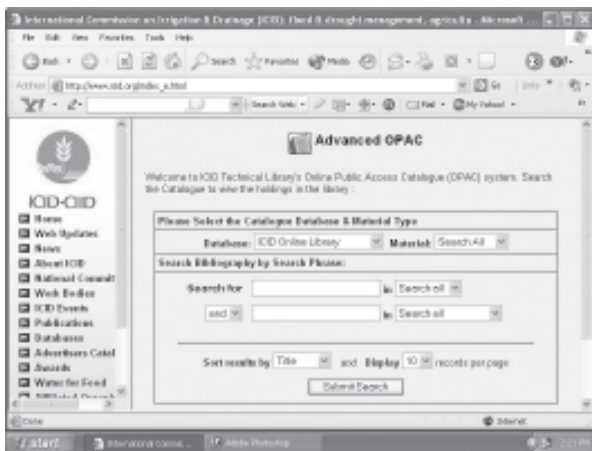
International Commission on Irrigation & Drainage (ICID): Flood & drought management, agricultu - Microsoft ...

File Edit View Favorites Tools Help

Back Search Favorites Media

Address http://www.icid.org/index_e.html Go Links

Search Web My Yahoo!

ICID-CIID

Home
Web Updates
News
About ICID
National Committ
Work Bodies
ICID Events
Publications
Databases
Advertisers Catal
Awards
Water for Food
Affiliated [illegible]

Advanced OPAC

Welcome to ICID Technical Library's Online Public Access Catalogue (OPAC) system. Search the Catalogue to view the holdings in the library :

Please Select the Catalogue Database & Material Type

Database: ICID Online Library Material: Search All

Search Bibliography by Search Phrase:

Search for in Search all

and in Search all

Sort results by Title and Display 10 records per page

Submit Search

Done Internet

start Internationa comm... Adobe Photoshop